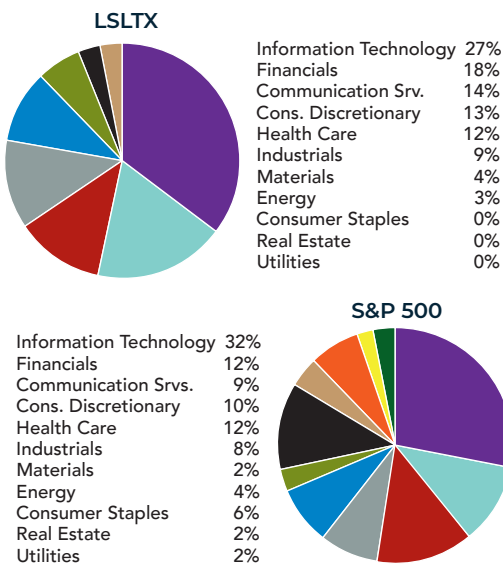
LSLTX

| | |
|---|---|
| Information Technology | 27% |
| Financials | 18% |
| Communication Srv. | 14% |
| Cons. Discretionary | 13% |
| Health Care | 12% |
| Industrials | 9% |
| Materials | 4% |
| Energy | 3% |
| Consumer Staples | 0% |
| Real Estate | 0% |
| Utilities | 0% |

S&P 500

| | |
|---|---|
| Information Technology | 32% |
| Financials | 12% |
| Communication Srvs. | 9% |
| Cons. Discretionary | 10% |
| Health Care | 12% |
| Industrials | 8% |
| Materials | 2% |
| Energy | 4% |
| Consumer Staples | 6% |
| Real Estate | 2% |
| Utilities | 2% |